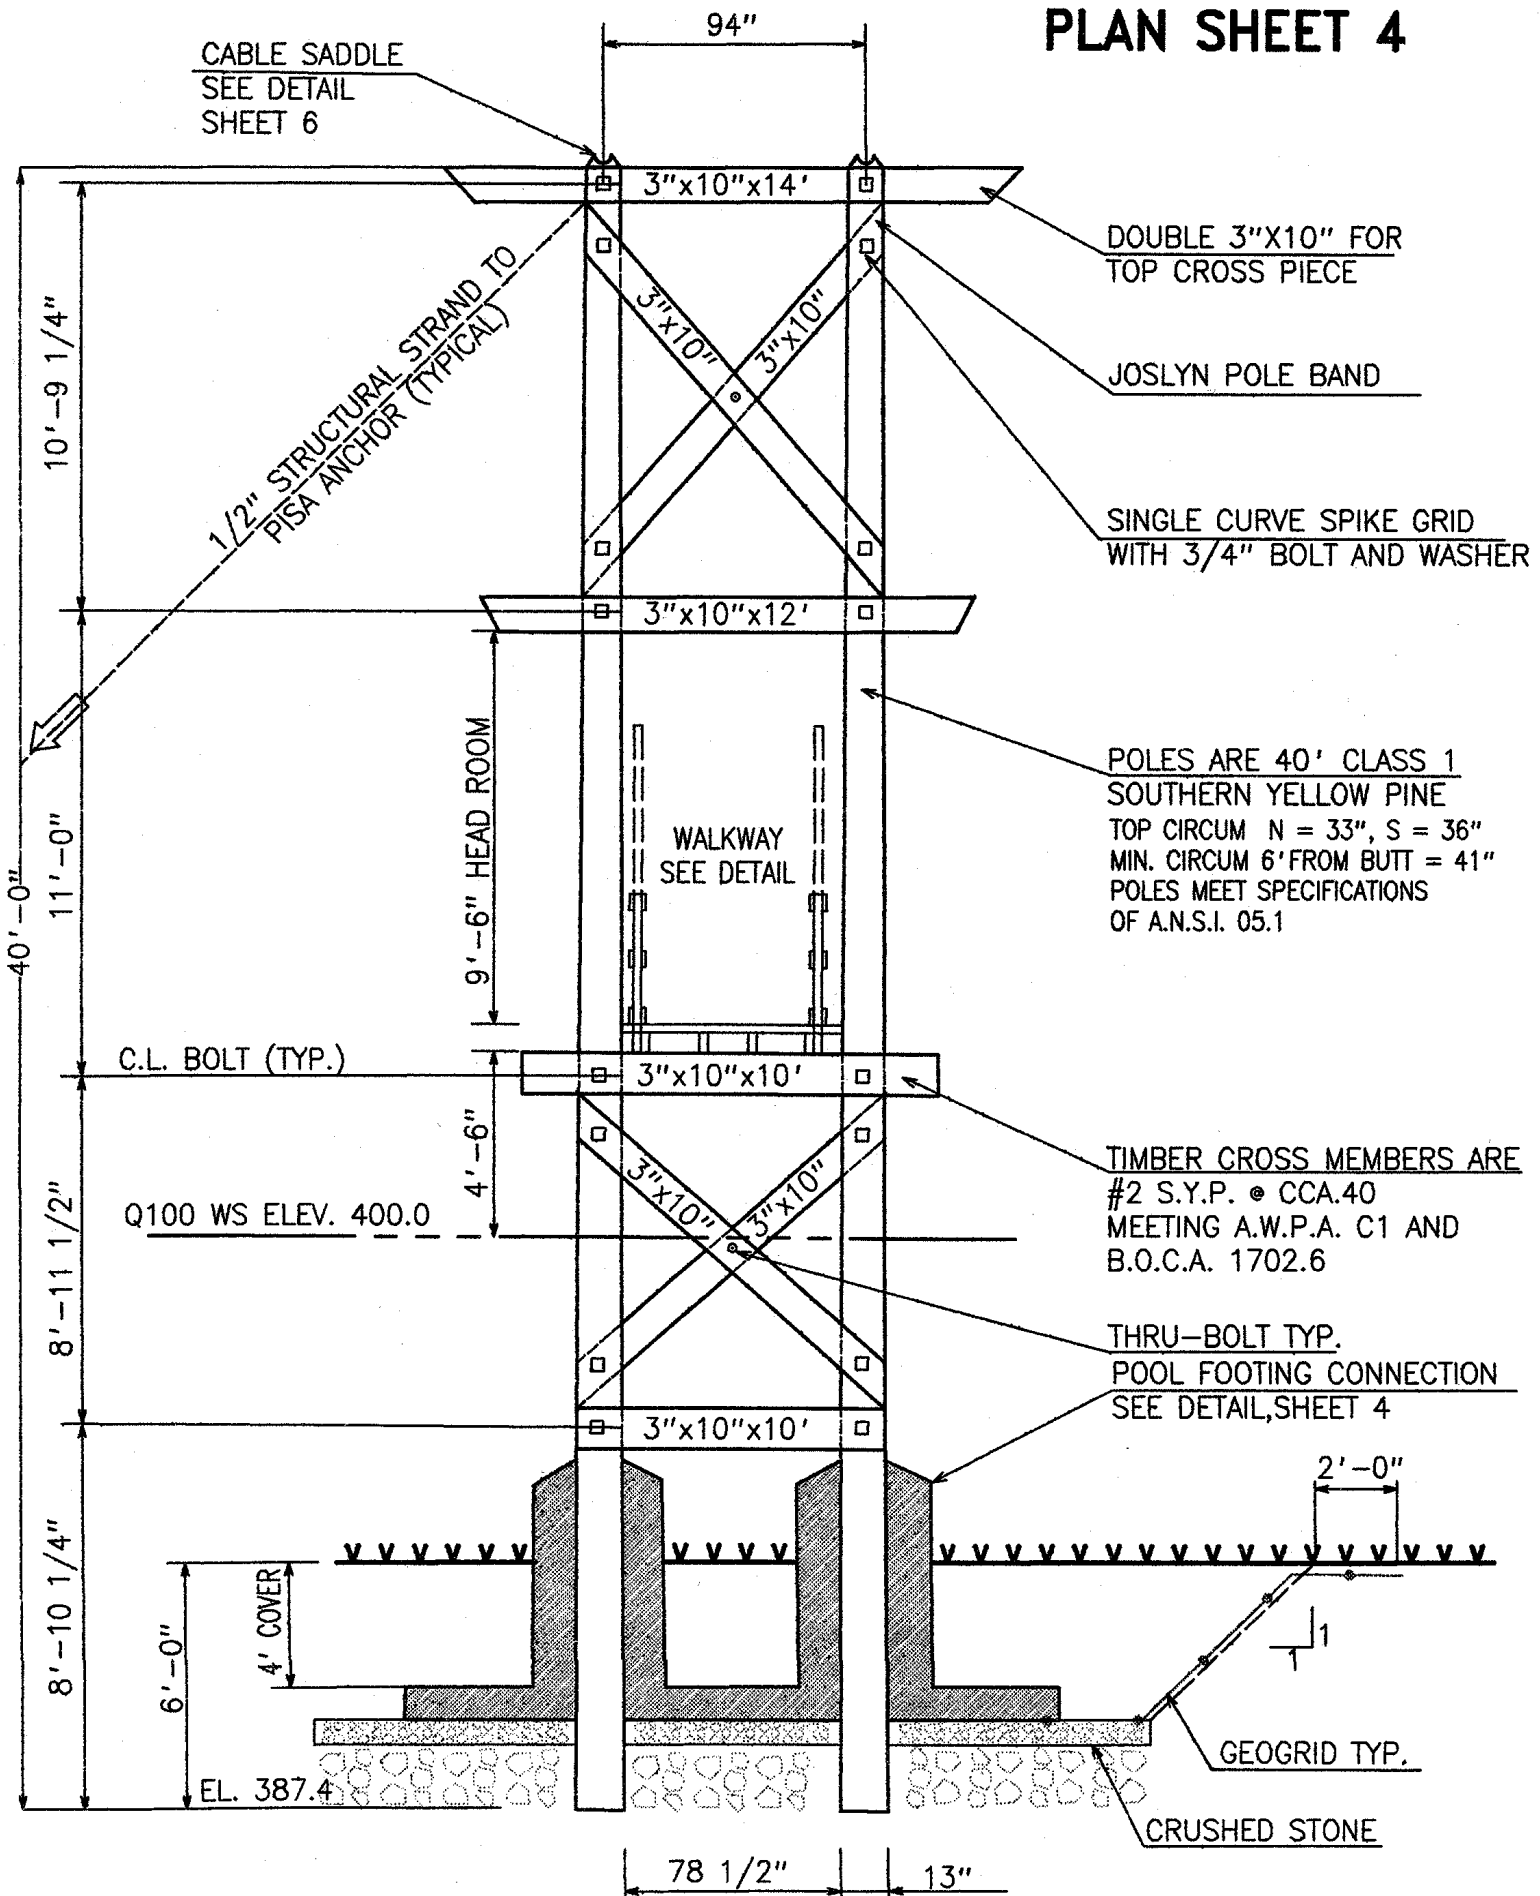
PLAN SHEET 4

94"

CABLE SADDLE
SEE DETAIL
SHEET 6

3"x10"x14'

DOUBLE 3"X10" FOR
TOP CROSS PIECE

JOSLYN POLE BAND

SINGLE CURVE SPIKE GRID
WITH 3/4" BOLT AND WASHER

1/2" STRUCTURAL STRAND TO
PISA ANCHOR (TYPICAL)

3"x10"
3"x10"

10'-9 1/4"

3"x10"x12'

POLES ARE 40' CLASS 1
SOUTHERN YELLOW PINE
TOP CIRCUM N = 33", S = 36"
MIN. CIRCUM 6' FROM BUTT = 41"
POLES MEET SPECIFICATIONS
OF A.N.S.I. 05.1

WALKWAY
SEE DETAIL

9'-6" HEAD ROOM

11'-0"

40'-0"

C.L. BOLT (TYP.)

3"x10"x10'

TIMBER CROSS MEMBERS ARE
#2 S.Y.P. @ CCA.40
MEETING A.W.P.A. C1 AND
B.O.C.A. 1702.6

4'-6"

Q100 WS ELEV. 400.0

3"x10"
3"x10"

THRU-BOLT TYP.

POOL FOOTING CONNECTION
SEE DETAIL, SHEET 4

8'-11 1/2"

3"x10"x10'

2'-0"

1
1

8'-10 1/4"

6'-0"

4' COVER

GEOGRID TYP.

EL. 387.4

CRUSHED STONE

78 1/2"

13"